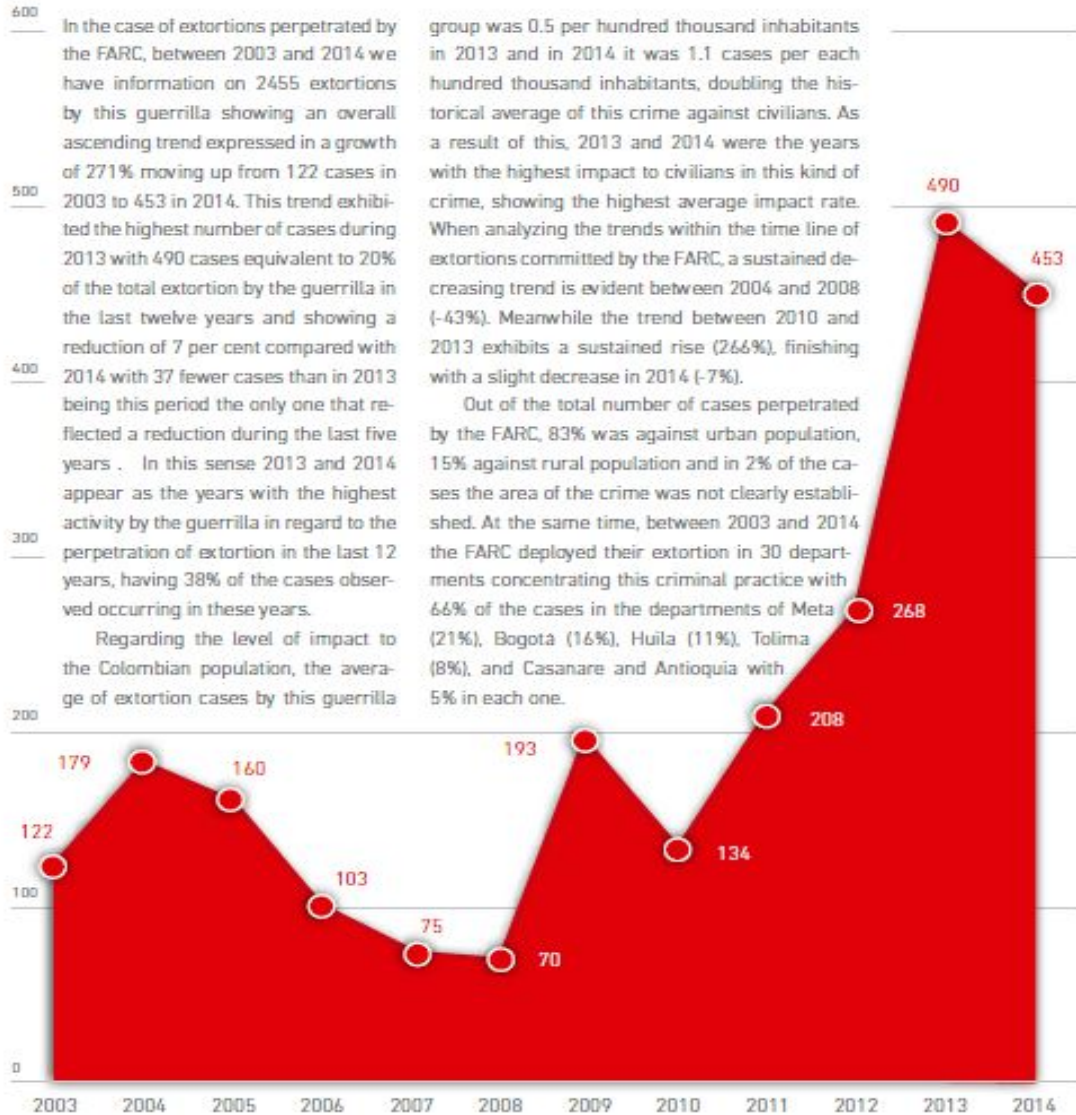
600

500

400

300

200

100

0

In the case of extortions perpetrated by the FARC, between 2003 and 2014 we have information on 2455 extortions by this guerrilla showing an overall ascending trend expressed in a growth of 271% moving up from 122 cases in 2003 to 453 in 2014. This trend exhibited the highest number of cases during 2013 with 490 cases equivalent to 20% of the total extortion by the guerrilla in the last twelve years and showing a reduction of 7 per cent compared with 2014 with 37 fewer cases than in 2013 being this period the only one that reflected a reduction during the last five years . In this sense 2013 and 2014 appear as the years with the highest activity by the guerrilla in regard to the perpetration of extortion in the last 12 years, having 38% of the cases observed occurring in these years.

Regarding the level of impact to the Colombian population, the average of extortion cases by this guerrilla group was 0.5 per hundred thousand inhabitants in 2013 and in 2014 it was 1.1 cases per each hundred thousand inhabitants, doubling the historical average of this crime against civilians. As a result of this, 2013 and 2014 were the years with the highest impact to civilians in this kind of crime, showing the highest average impact rate. When analyzing the trends within the time line of extortions committed by the FARC, a sustained decreasing trend is evident between 2004 and 2008 (-43%). Meanwhile the trend between 2010 and 2013 exhibits a sustained rise (266%), finishing with a slight decrease in 2014 (-7%).

Out of the total number of cases perpetrated by the FARC, 83% was against urban population, 15% against rural population and in 2% of the cases the area of the crime was not clearly established. At the same time, between 2003 and 2014 the FARC deployed their extortion in 30 departments concentrating this criminal practice with 66% of the cases in the departments of Meta (21%), Bogotá (16%), Huila (11%), Tolima (8%), and Casanare and Antioquia with 5% in each one.

122
179
160
103
75
70
193
134
208
268
490
453

2003 2004 2005 2006 2007 2008 2009 2010 2011 2012 2013 2014